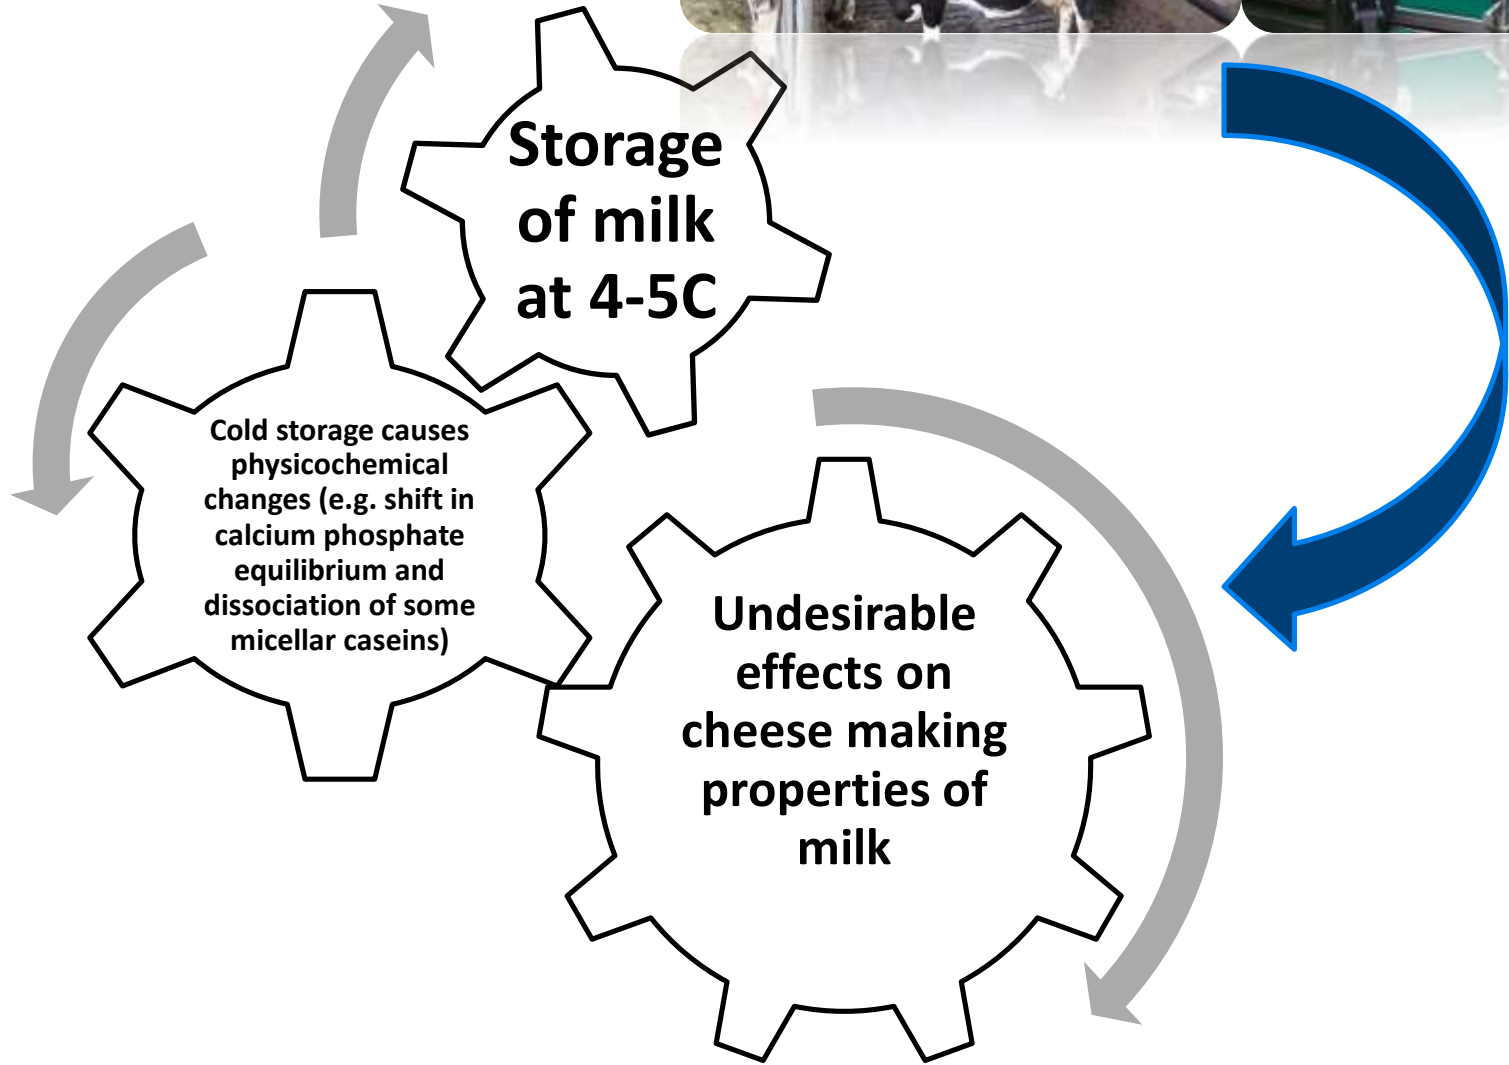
Storage of milk at 4-5C

Cold storage causes physicochemical changes (e.g. shift in calcium phosphate equilibrium and dissociation of some micellar caseins)

Undesirable effects on cheese making properties of milk